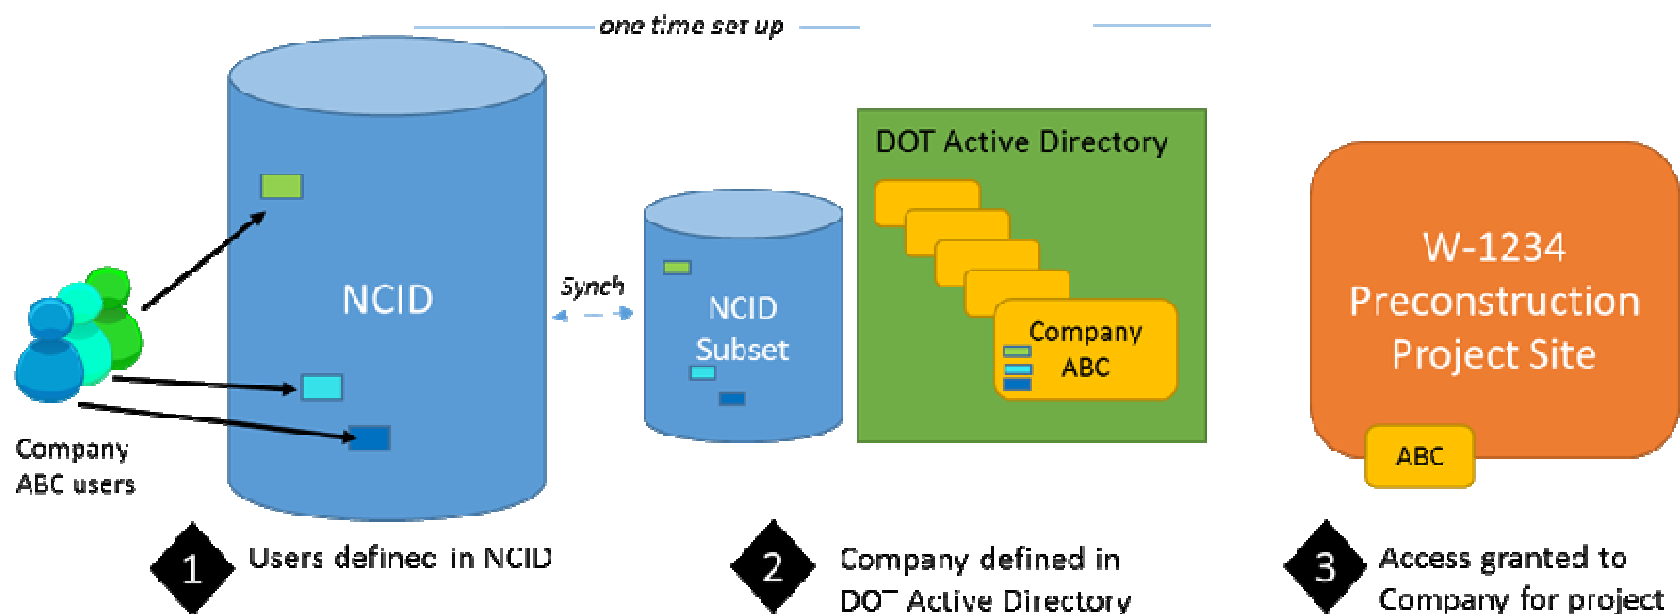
one time set up

NCID

Synch

NCID Subset

DOT Active Directory

Company ABC

W-1234 Preconstruction Project Site

ABC

Company ABC users

1 Users defined in NCID

2 Company defined in DOT Active Directory

3 Access granted to Company for project